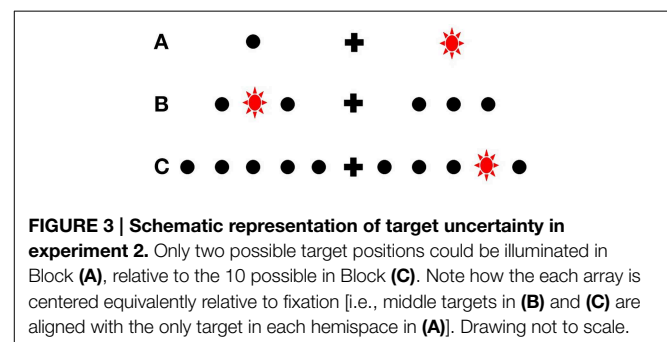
A

B

C

FIGURE 3 | Schematic representation of target uncertainty in experiment 2. Only two possible target positions could be illuminated in Block (A), relative to the 10 possible in Block (C). Note how the each array is centered equivalently relative to fixation [i.e., middle targets in (B) and (C) are aligned with the only target in each hemispace in (A)]. Drawing not to scale.